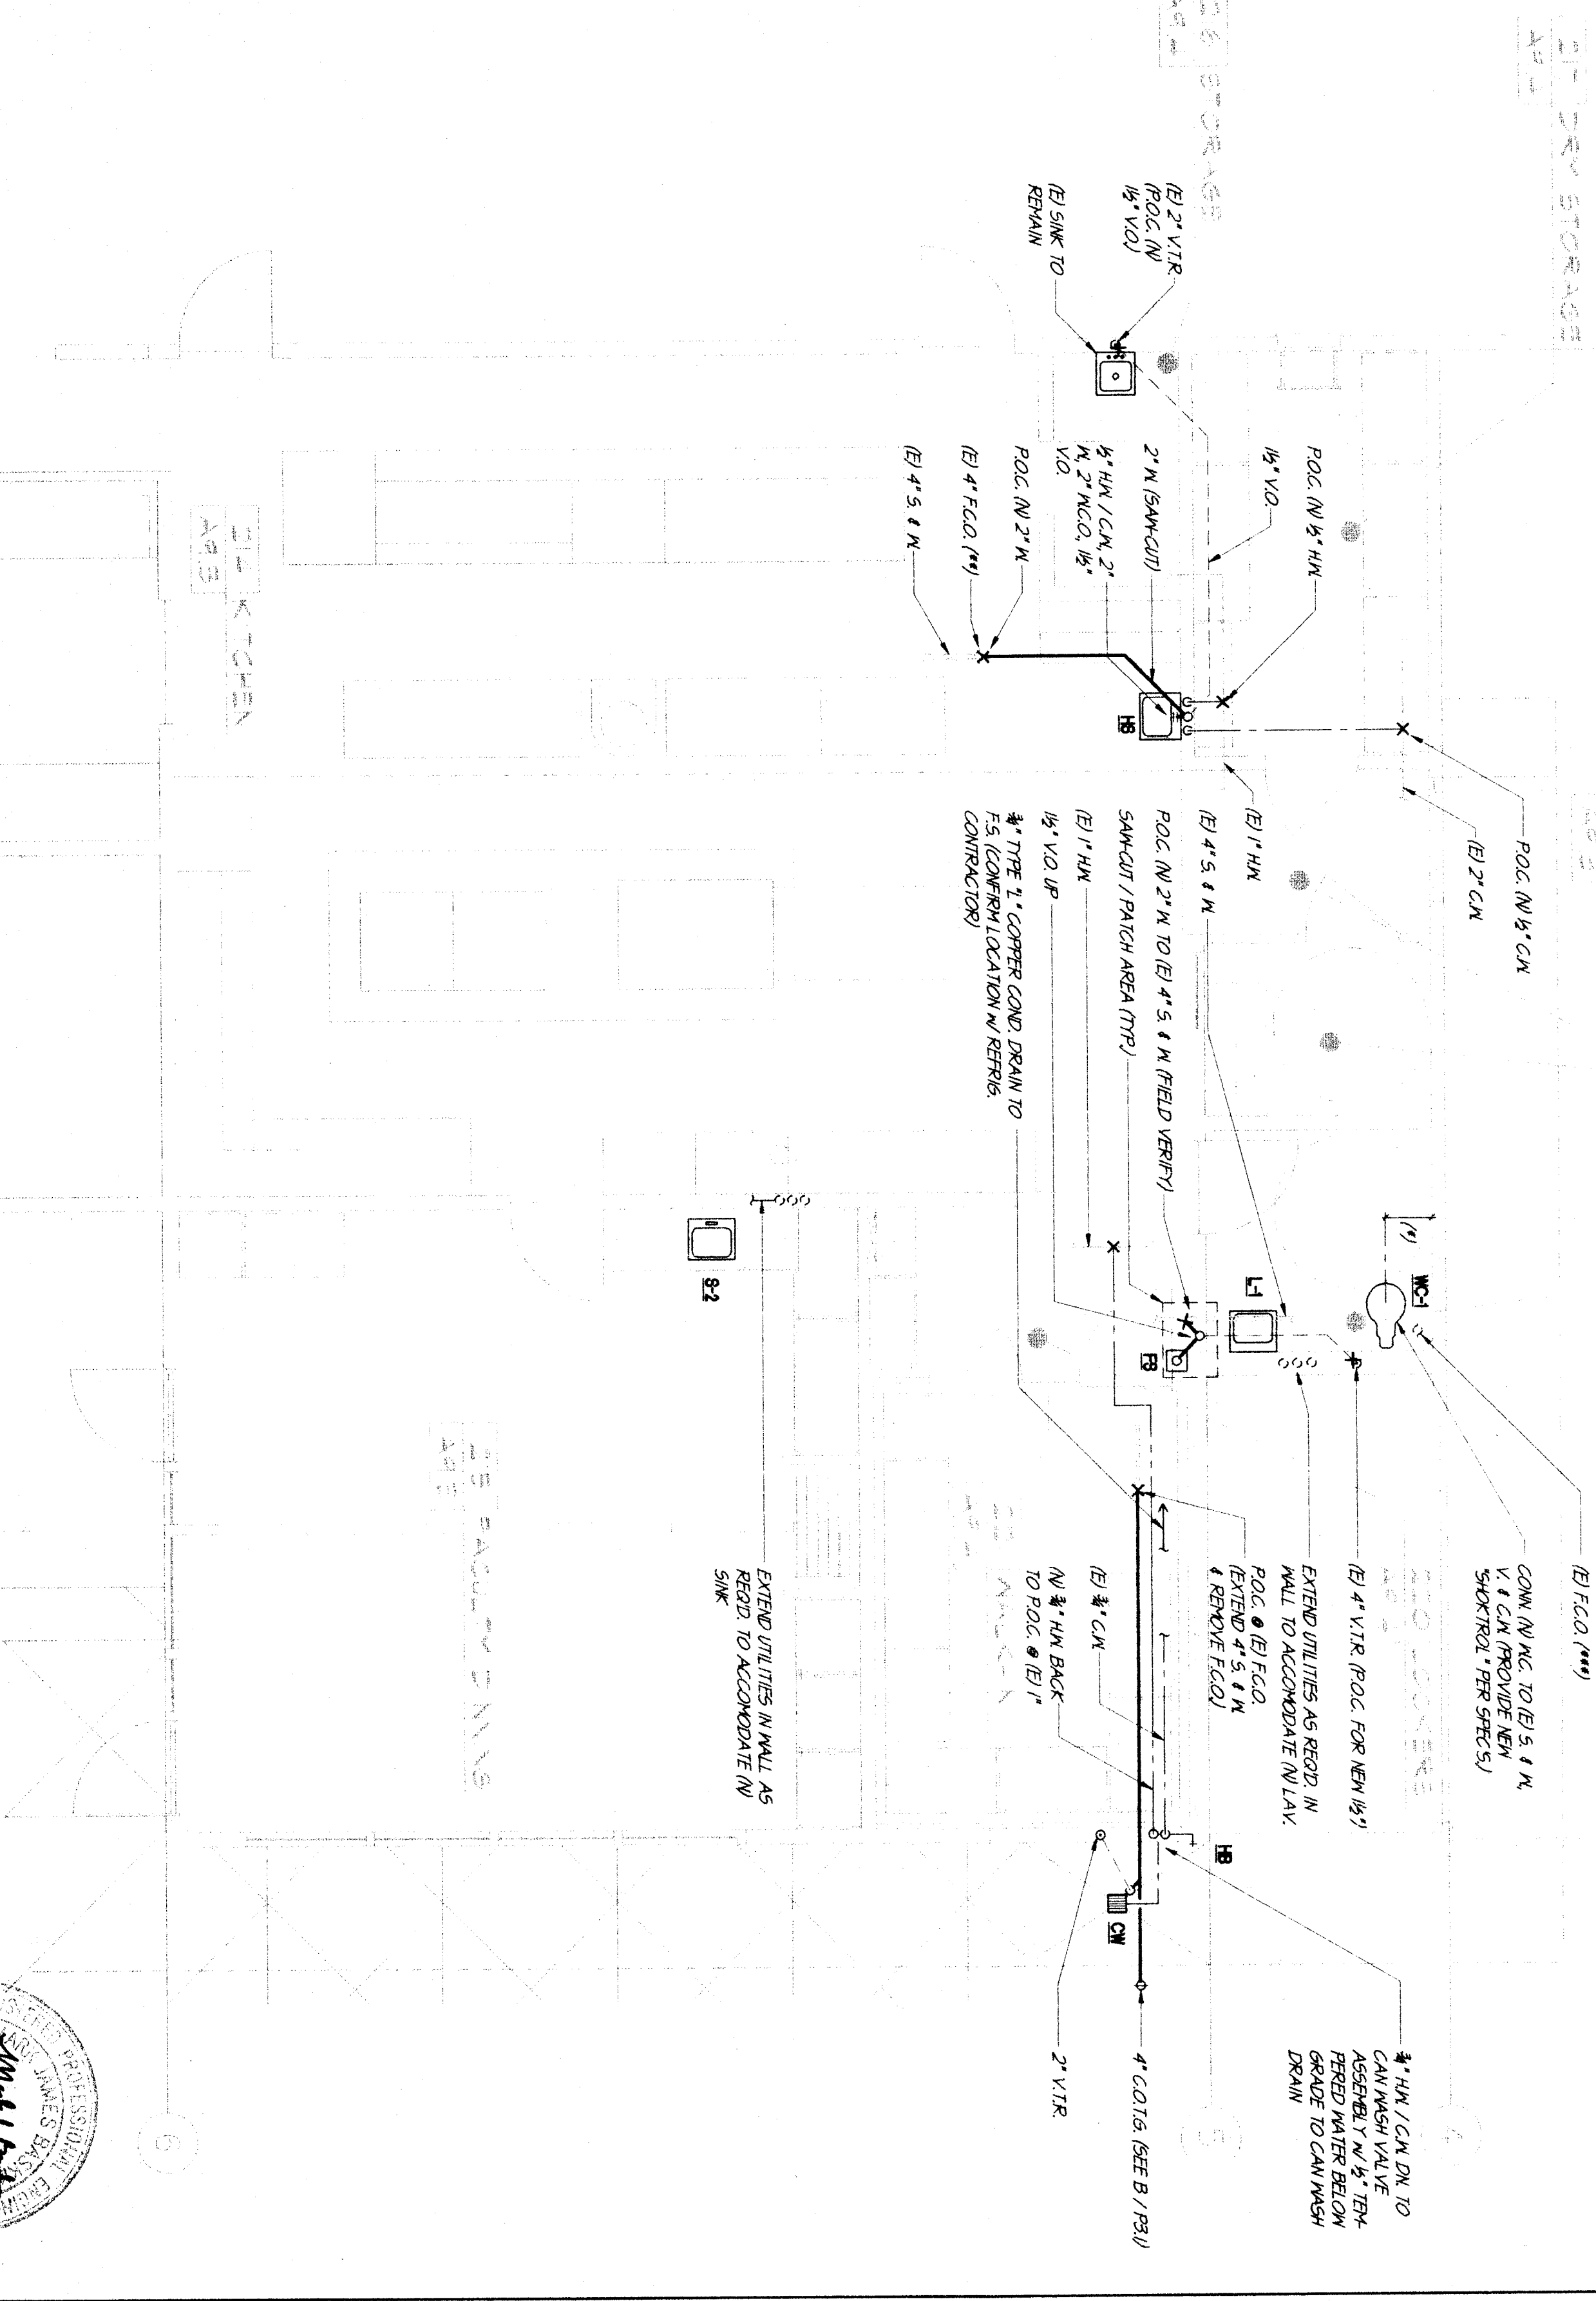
DRY STORAGE

STORAGE

(E) 2" V.T.R. (P.O.C. (N) 1½" V.O.)

(E) SINK TO REMAIN

P.O.C. (N) ½" H.W.

1½" V.O.

2" W. (SAW-CUT)

½" H.W. / C.W., 2" W., 2" W.C.O., 1½" V.O.

P.O.C. (N) 2" W.

(E) 4" F.C.O. (**)

(E) 4" S. & W.

KITCHEN

HB

P.O.C. (N) ½" C.W.

(E) 2" C.W.

(E) 1" H.W.

(E) 4" S. & W.

P.O.C. (N) 2" W. TO (E) 4" S. & W. (FIELD VERIFY)

SAW-CUT / PATCH AREA (TYP.)

(E) 1" H.W.

1½" V.O. UP

¾" TYPE "L" COPPER COND. DRAIN TO F.S. (CONFIRM LOCATION W/ REFRIG. CONTRACTOR)

S-2

WC-1

L-1

FS

(E) F.C.O. (***)

CONN. (N) W.C. TO (E) S. & W., V. & C.W. (PROVIDE NEW "SHOKTROL" PER SPEC'S.)

(E) 4" V.T.R. (P.O.C. FOR NEW 1½")

EXTEND UTILITIES AS REQ'D. IN WALL TO ACCOMODATE (N) LAV.

P.O.C. @ (E) F.C.O. (EXTEND 4" S. & W. & REMOVE F.C.O.)

(E) ¾" C.W.

(N) ¾" H.W. BACK TO P.O.C. @ (E) 1"

EXTEND UTILITIES IN WALL AS REQ'D. TO ACCOMODATE (N) SINK

HB

CW

¾" H.W. / C.W. DN. TO CAN WASH VALVE ASSEMBLY W/ ½" TEMPERED WATER BELOW GRADE TO CAN WASH DRAIN

4" C.O.T.G. (SEE B / P3.1)

2" V.T.R.

PROFESSIONAL
JAMES